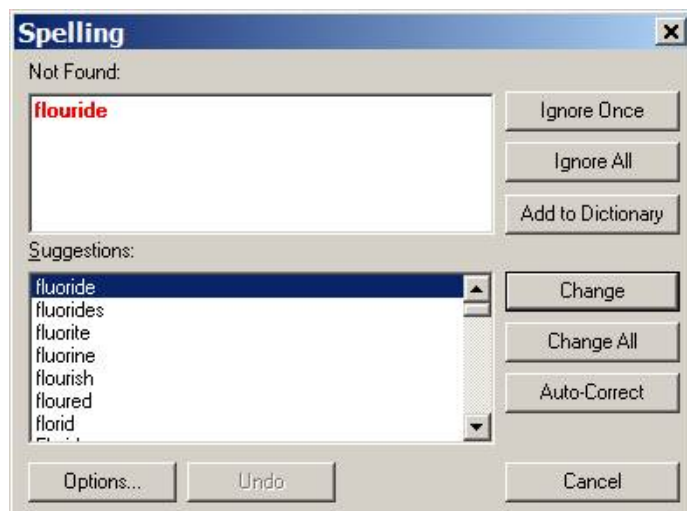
Spelling

Not Found:

flouride

Ignore Once

Ignore All

Add to Dictionary

Suggestions:

fluoride
fluorides
fluorite
fluorine
flourish
floured
florid
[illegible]

Change

Change All

Auto-Correct

Options...

Undo

Cancel